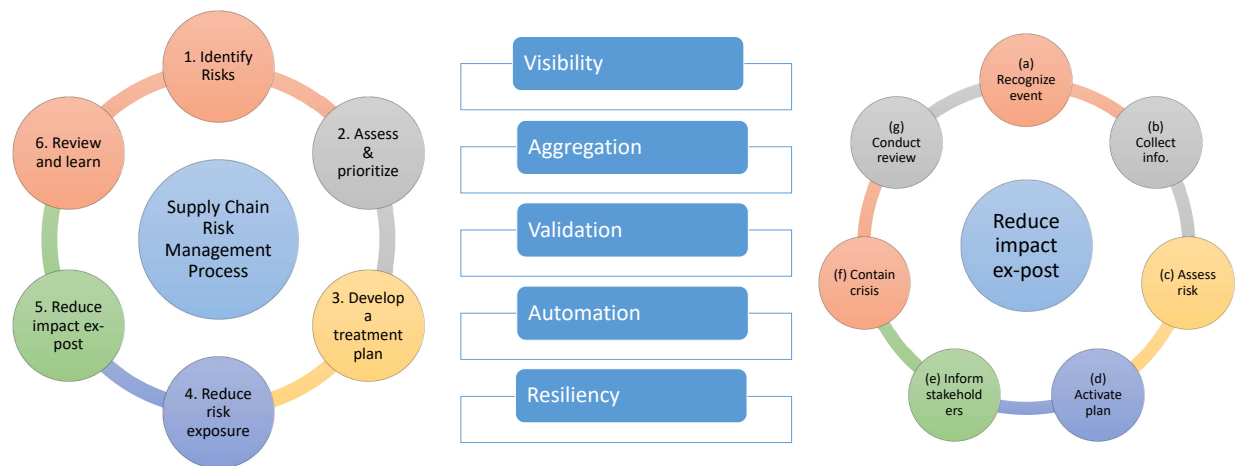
Supply Chain Risk Management Process

1. Identify Risks

2. Assess & prioritize

3. Develop a treatment plan

4. Reduce risk exposure

5. Reduce impact ex-post

6. Review and learn

Visibility

Aggregation

Validation

Automation

Resiliency

Reduce impact ex-post

(a) Recognize event

(b) Collect info.

(c) Assess risk

(d) Activate plan

(e) Inform stakeholders

(f) Contain crisis

(g) Conduct review